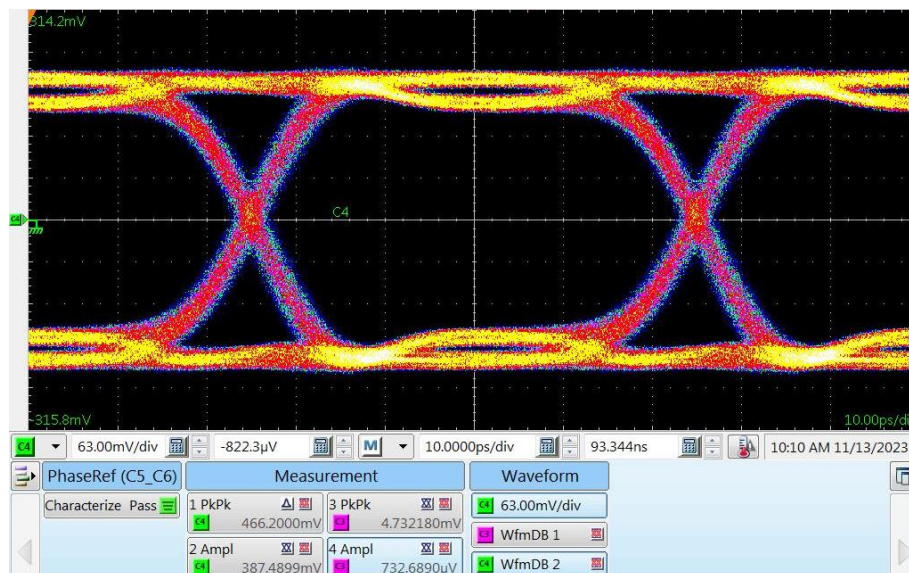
314.2mV

C4

C4

-315.8mV

10.00ps/di

C4 63.00mV/div -822.3μV M 10.0000ps/div 93.344ns 10:10 AM 11/13/2023

PhaseRef (C5_C6)

Characterize Pass

Measurement

1 PkPk
C4 466.2000mV

3 PkPk
C3 4.732180mV

2 Ampl
C4 387.4899mV

4 Ampl
C3 732.6890uV

Waveform

C4 63.00mV/div

C3 WfmDB 1

C4 WfmDB 2